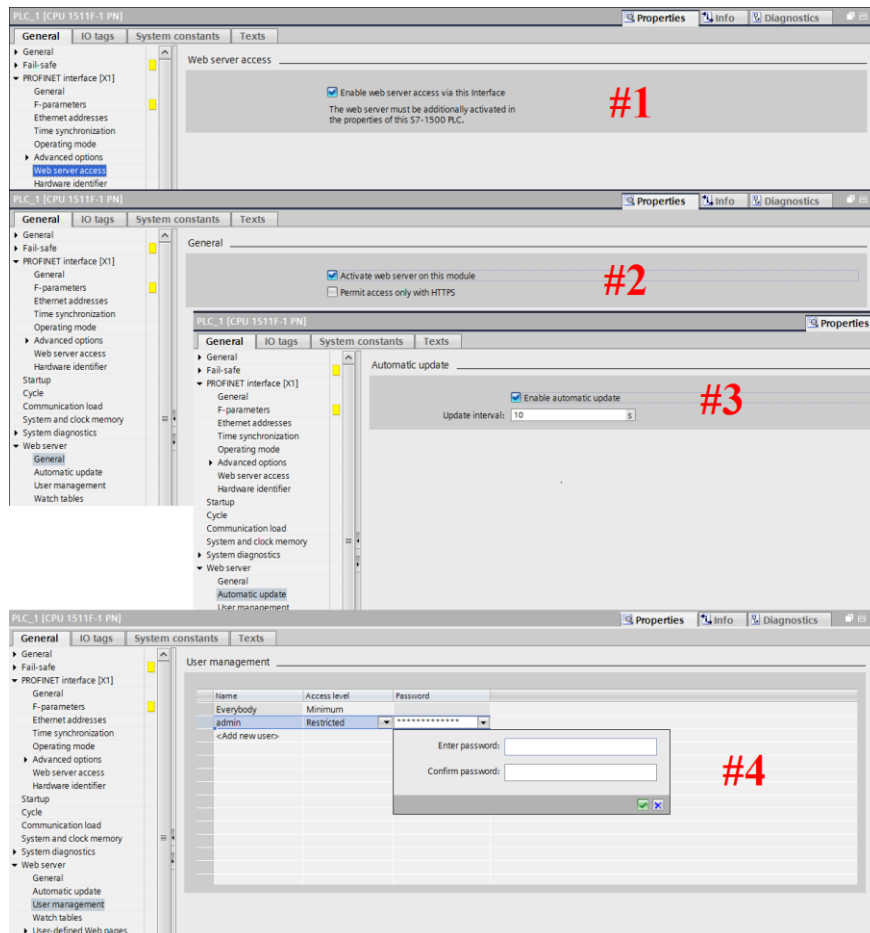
PLC_1 [CPU 1511F-1 PN]
Properties Info Diagnostics
General IO tags System constants Texts
General
Fail-safe
PROFINET interface [X1]
General
F-parameters
Ethernet addresses
Time synchronization
Operating mode
Advanced options
Web server access
Hardware identifier

Web server access
Enable web server access via this Interface
The web server must be additionally activated in the properties of this S7-1500 PLC.
#1

PLC_1 [CPU 1511F-1 PN]
Properties Info Diagnostics
General IO tags System constants Texts
General
Fail-safe
PROFINET interface [X1]
General
F-parameters
Ethernet addresses
Time synchronization
Operating mode
Advanced options
Web server access
Hardware identifier
Startup
Cycle
Communication load
System and clock memory
System diagnostics
Web server
General
Automatic update
User management
Watch tables

General
Activate web server on this module
Permit access only with HTTPS
#2

PLC_1 [CPU 1511F-1 PN]
Properties
General IO tags System constants Texts
General
Fail-safe
PROFINET interface [X1]
General
F-parameters
Ethernet addresses
Time synchronization
Operating mode
Advanced options
Web server access
Hardware identifier
Startup
Cycle
Communication load
System and clock memory
System diagnostics
Web server
General
Automatic update
User management

Automatic update
Enable automatic update
Update interval: 10 s
#3

PLC_1 [CPU 1511F-1 PN]
Properties Info Diagnostics
General IO tags System constants Texts
General
Fail-safe
PROFINET interface [X1]
General
F-parameters
Ethernet addresses
Time synchronization
Operating mode
Advanced options
Web server access
Hardware identifier
Startup
Cycle
Communication load
System and clock memory
System diagnostics
Web server
General
Automatic update
User management
Watch tables
User-defined Web pages

User management
| Name | Access level | Password |
|---|---|---|
| Everybody | Minimum | |
| admin | Restricted | ************* |
| <Add new user> | | |

Enter password:
Confirm password:
#4